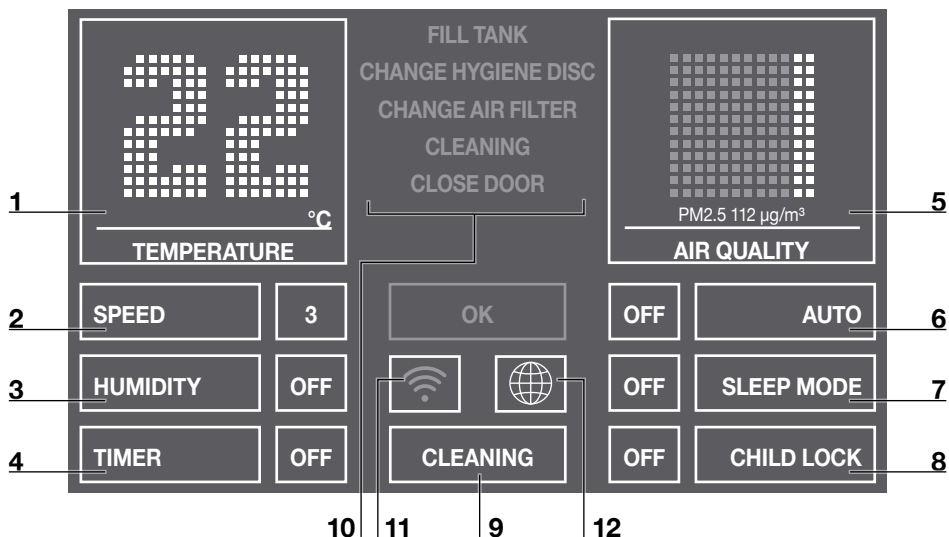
22 °C
TEMPERATURE

FILL TANK
CHANGE HYGIENE DISC
CHANGE AIR FILTER
CLEANING
CLOSE DOOR

PM2.5 112 μg/m³
AIR QUALITY

1
5

SPEED 3
OK
OFF AUTO

2
6

HUMIDITY OFF
OFF SLEEP MODE

3
7

TIMER OFF
CLEANING
OFF CHILD LOCK

4
8

10 11 9 12